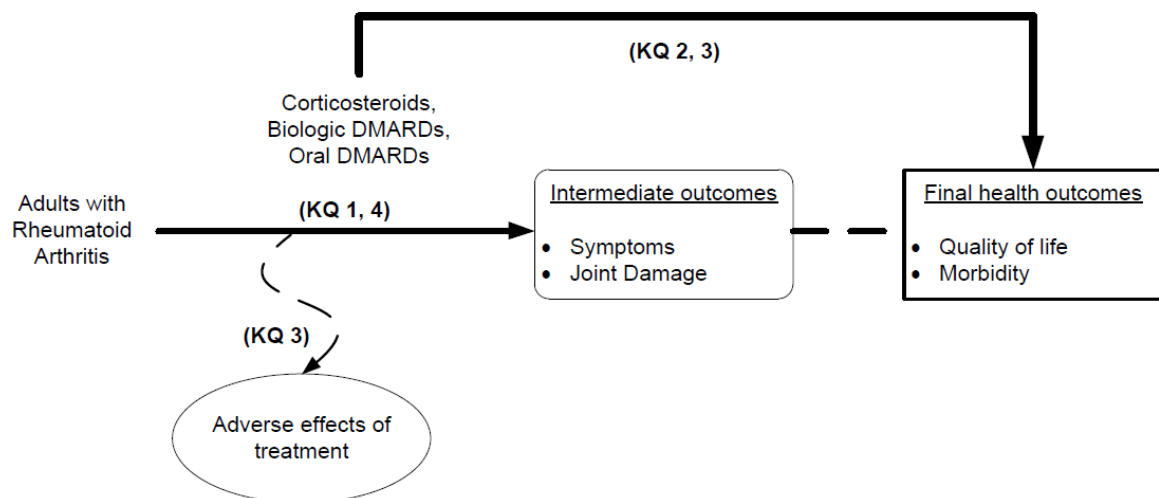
(KQ 2, 3)

Corticosteroids, Biologic DMARDs, Oral DMARDs

Adults with Rheumatoid Arthritis

(KQ 1, 4)

Intermediate outcomes

- Symptoms
- Joint Damage

Final health outcomes

- Quality of life
- Morbidity

(KQ 3)

Adverse effects of treatment